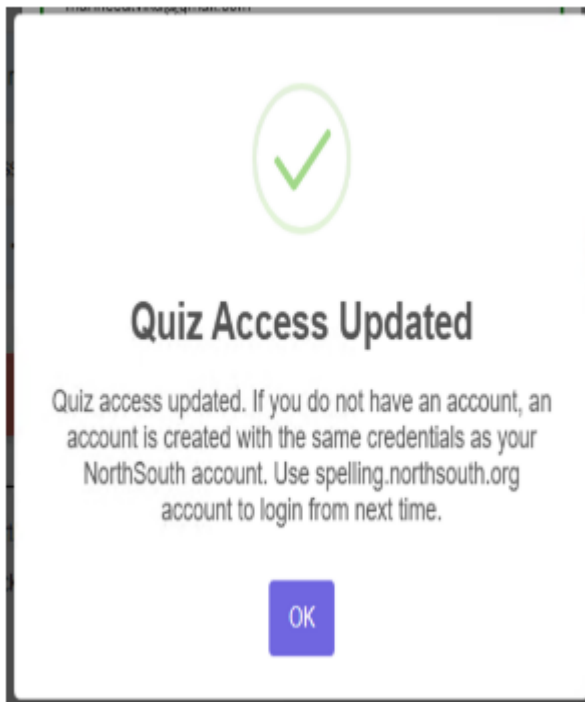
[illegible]

Quiz Access Updated

Quiz access updated. If you do not have an account, an account is created with the same credentials as your NorthSouth account. Use spelling.northsouth.org account to login from next time.

OK